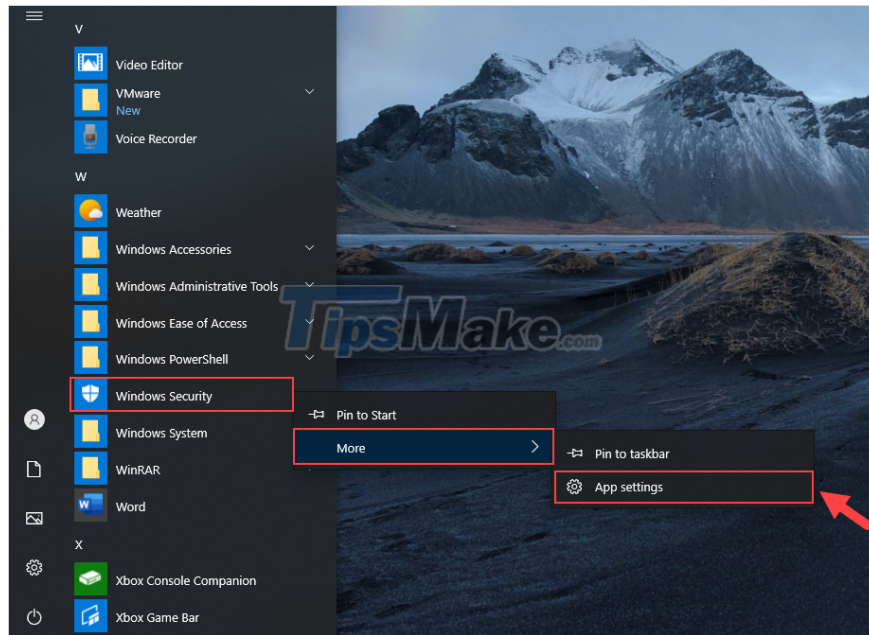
V

Video Editor

VMware
New

Voice Recorder

W

Weather

Windows Accessories

Windows Administrative Tools

Windows Ease of Access

Windows PowerShell

Windows Security

Windows System

WinRAR

Word

X

Xbox Console Companion

Xbox Game Bar

Pin to Start

More

Pin to taskbar

App settings

TipsMake.com